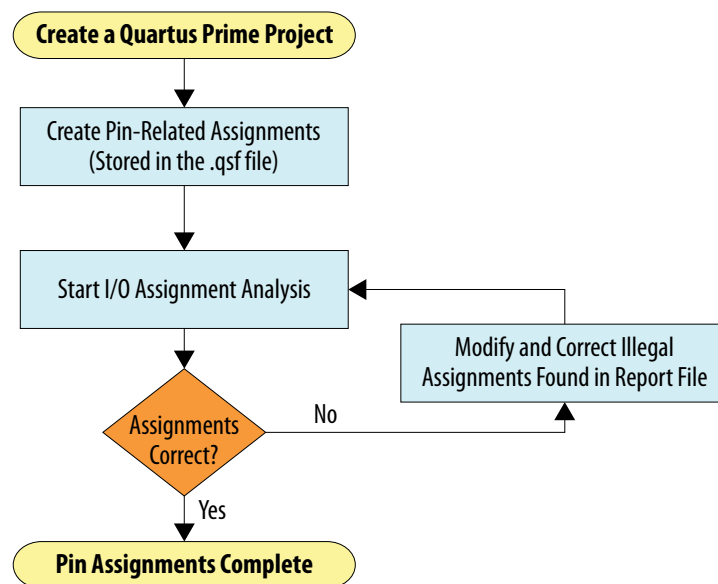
Create a Quartus Prime Project

Create Pin-Related Assignments (Stored in the .qsf file)

Start I/O Assignment Analysis

Modify and Correct Illegal Assignments Found in Report File

Assignments Correct?

No

Yes

Pin Assignments Complete